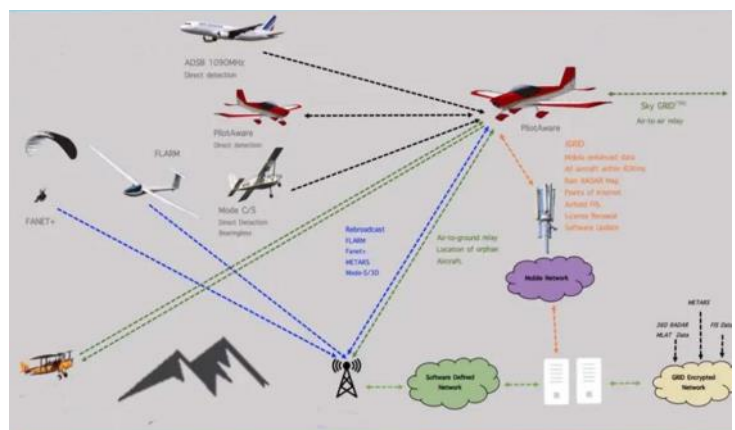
ADSB 1090MHz
Direct detection

PilotAware
Direct detection

Mode C/S
Direct Detection
Bearingless

FLARM

FANET+

PilotAware

Sky GRID™
Air-to-air relay

iGRID
Mobile embedded data
All aircraft within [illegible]
Rain RADAR Map
Points of interest
Airfield FIS
License Renewal
Software Update

Rebroadcast
FLARM
Fanet+
METARS
Mode-S/3D

Air-to-ground relay
Location of orphan
Aircraft

Mobile Network

Software Defined Network

METARS
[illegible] RADAR
MLAT Data
FIS Data

GRID Encrypted Network